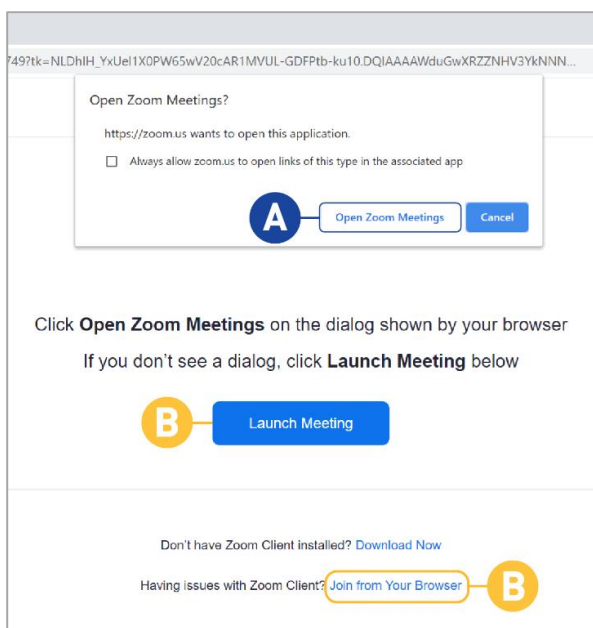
749?tk=NLDhlH_YxUel1X0PW65wV20cAR1MVUL-GDFPtb-ku10.DQIAAAAWduGwXRZZNHV3YkNNN...

Open Zoom Meetings?

https://zoom.us wants to open this application.

Always allow zoom.us to open links of this type in the associated app

A

Open Zoom Meetings

Cancel

Click **Open Zoom Meetings** on the dialog shown by your browser

If you don't see a dialog, click **Launch Meeting** below

B

Launch Meeting

Don't have Zoom Client installed? Download Now

Having issues with Zoom Client? Join from Your Browser

B